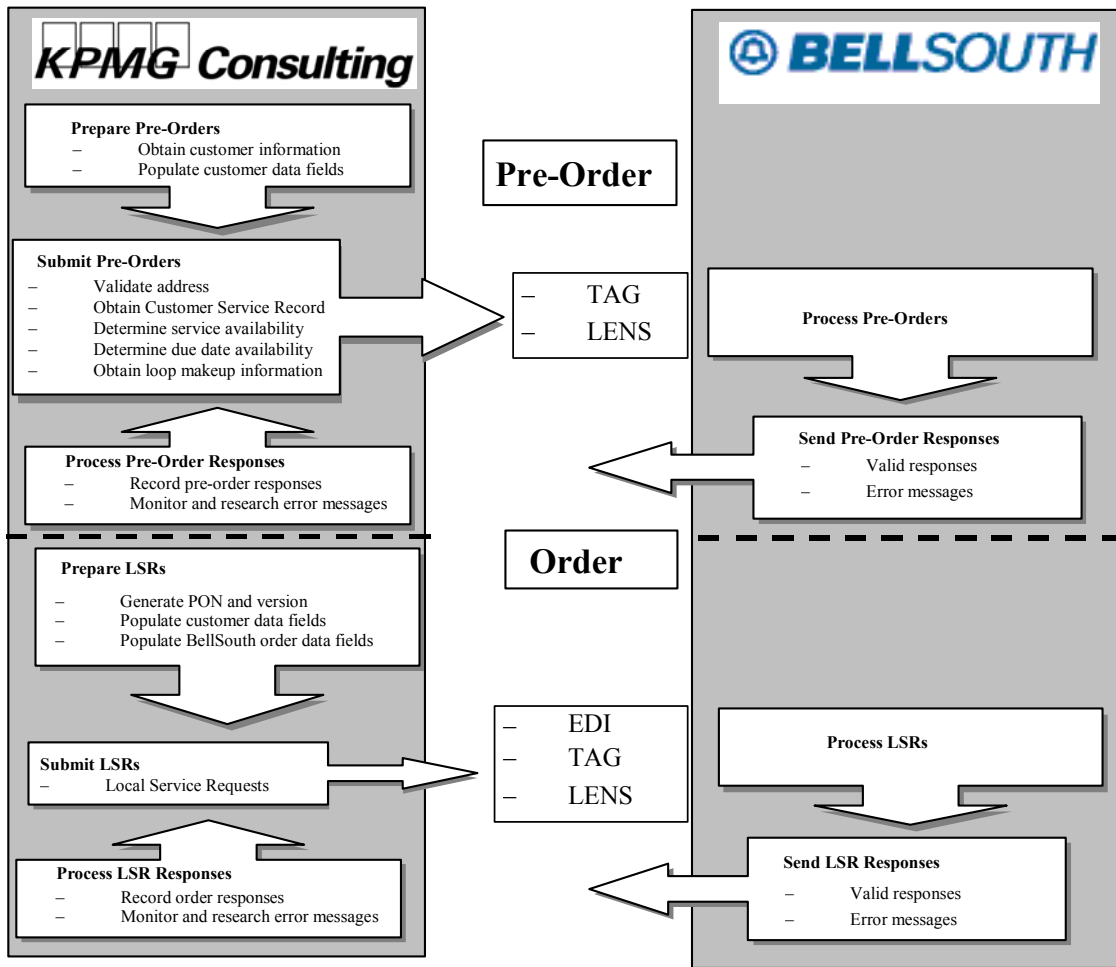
KPMG Consulting

BELLSOUTH

Prepare Pre-Orders
– Obtain customer information
– Populate customer data fields

Pre-Order

Submit Pre-Orders
– Validate address
– Obtain Customer Service Record
– Determine service availability
– Determine due date availability
– Obtain loop makeup information

– TAG
– LENS

Process Pre-Orders

Send Pre-Order Responses
– Valid responses
– Error messages

Process Pre-Order Responses
– Record pre-order responses
– Monitor and research error messages

Order

Prepare LSRs
– Generate PON and version
– Populate customer data fields
– Populate BellSouth order data fields

– EDI
– TAG
– LENS

Process LSRs

Submit LSRs
– Local Service Requests

Send LSR Responses
– Valid responses
– Error messages

Process LSR Responses
– Record order responses
– Monitor and research error messages